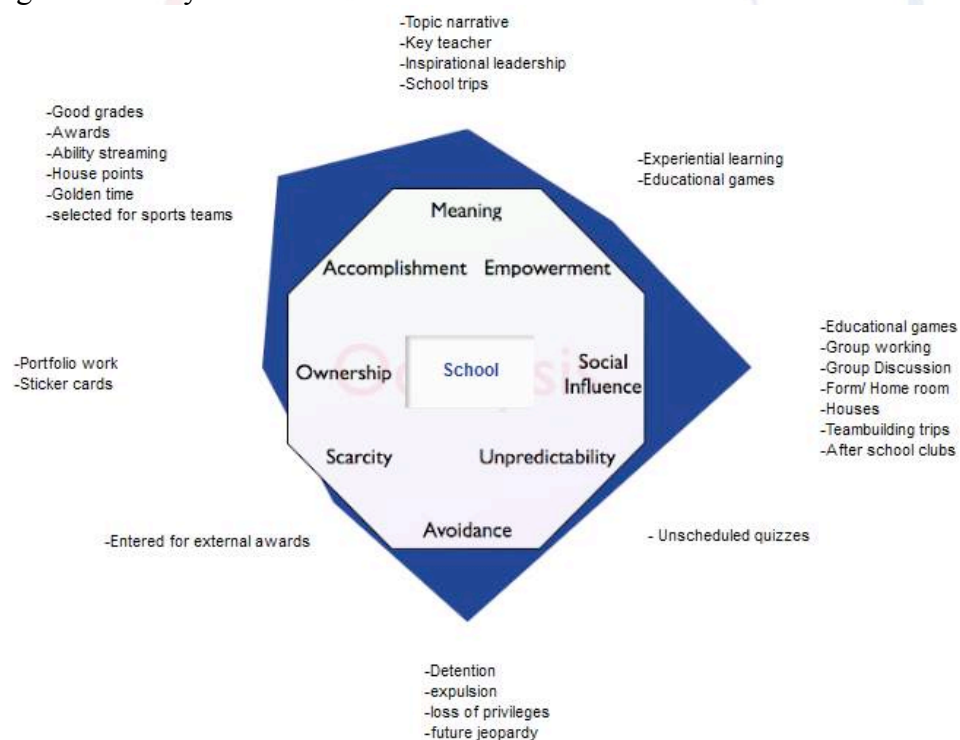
-Topic narrative
-Key teacher
-Inspirational leadership
-School trips

-Good grades
-Awards
-Ability streaming
-House points
-Golden time
-selected for sports teams

-Experiential learning
-Educational games

Meaning

Accomplishment Empowerment

Ownership School Social Influence

Scarcity Unpredictability

Avoidance

-Educational games
-Group working
-Group Discussion
-Form/ Home room
-Houses
-Teambuilding trips
-After school clubs

-Portfolio work
-Sticker cards

-Entered for external awards

- Unscheduled quizzes

-Detention
-expulsion
-loss of privileges
-future jeopardy